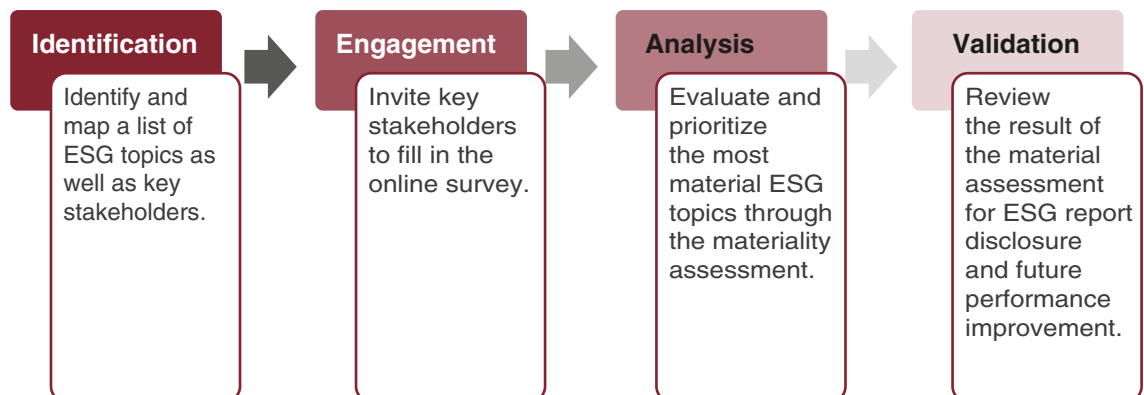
Identification

Identify and map a list of ESG topics as well as key stakeholders.

Engagement

Invite key stakeholders to fill in the online survey.

Analysis

Evaluate and prioritize the most material ESG topics through the materiality assessment.

Validation

Review the result of the material assessment for ESG report disclosure and future performance improvement.